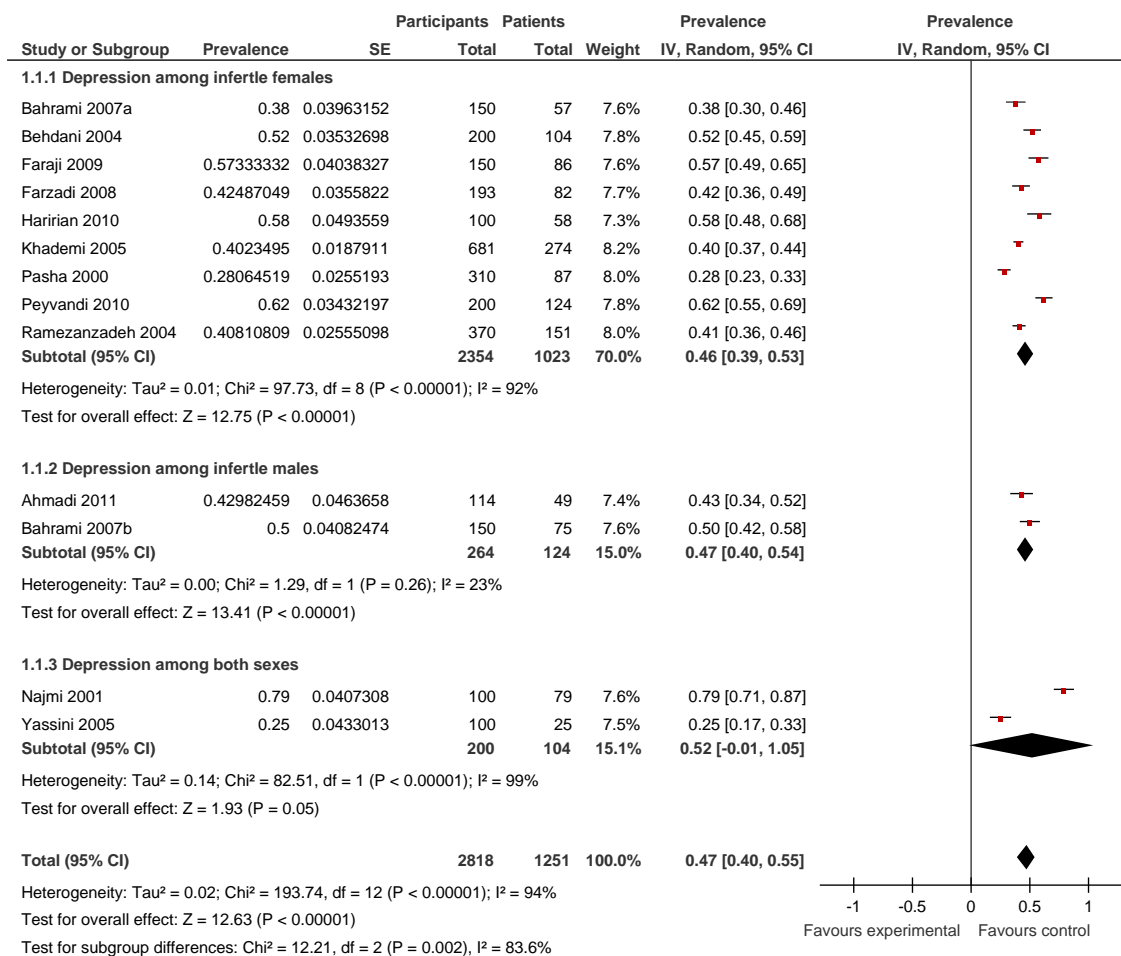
| Study or Subgroup | Prevalence | SE | Participants Total | Patients Total | Weight | Prevalence IV, Random, 95% CI | Prevalence IV, Random, 95% CI |
|---|---|---|---|---|---|---|---|
| **1.1.1 Depression among infertle females** | | | | | | | |
| Bahrami 2007a | 0.38 | 0.03963152 | 150 | 57 | 7.6% | 0.38 [0.30, 0.46] | |
| Behdani 2004 | 0.52 | 0.03532698 | 200 | 104 | 7.8% | 0.52 [0.45, 0.59] | |
| Faraji 2009 | 0.57333332 | 0.04038327 | 150 | 86 | 7.6% | 0.57 [0.49, 0.65] | |
| Farzadi 2008 | 0.42487049 | 0.0355822 | 193 | 82 | 7.7% | 0.42 [0.36, 0.49] | |
| Haririan 2010 | 0.58 | 0.0493559 | 100 | 58 | 7.3% | 0.58 [0.48, 0.68] | |
| Khademi 2005 | 0.4023495 | 0.0187911 | 681 | 274 | 8.2% | 0.40 [0.37, 0.44] | |
| Pasha 2000 | 0.28064519 | 0.0255193 | 310 | 87 | 8.0% | 0.28 [0.23, 0.33] | |
| Peyvandi 2010 | 0.62 | 0.03432197 | 200 | 124 | 7.8% | 0.62 [0.55, 0.69] | |
| Ramezanzadeh 2004 | 0.40810809 | 0.02555098 | 370 | 151 | 8.0% | 0.41 [0.36, 0.46] | |
| **Subtotal (95% CI)** | | | **2354** | **1023** | **70.0%** | **0.46 [0.39, 0.53]** | |

Heterogeneity: Tau² = 0.01; Chi² = 97.73, df = 8 (P < 0.00001); I² = 92%
Test for overall effect: Z = 12.75 (P < 0.00001)

| Study or Subgroup | Prevalence | SE | Participants Total | Patients Total | Weight | Prevalence IV, Random, 95% CI |
|---|---|---|---|---|---|---|
| **1.1.2 Depression among infertle males** | | | | | | |
| Ahmadi 2011 | 0.42982459 | 0.0463658 | 114 | 49 | 7.4% | 0.43 [0.34, 0.52] |
| Bahrami 2007b | 0.5 | 0.04082474 | 150 | 75 | 7.6% | 0.50 [0.42, 0.58] |
| **Subtotal (95% CI)** | | | **264** | **124** | **15.0%** | **0.47 [0.40, 0.54]** |

Heterogeneity: Tau² = 0.00; Chi² = 1.29, df = 1 (P = 0.26); I² = 23%
Test for overall effect: Z = 13.41 (P < 0.00001)

| Study or Subgroup | Prevalence | SE | Participants Total | Patients Total | Weight | Prevalence IV, Random, 95% CI |
|---|---|---|---|---|---|---|
| **1.1.3 Depression among both sexes** | | | | | | |
| Najmi 2001 | 0.79 | 0.0407308 | 100 | 79 | 7.6% | 0.79 [0.71, 0.87] |
| Yassini 2005 | 0.25 | 0.0433013 | 100 | 25 | 7.5% | 0.25 [0.17, 0.33] |
| **Subtotal (95% CI)** | | | **200** | **104** | **15.1%** | **0.52 [-0.01, 1.05]** |

Heterogeneity: Tau² = 0.14; Chi² = 82.51, df = 1 (P < 0.00001); I² = 99%
Test for overall effect: Z = 1.93 (P = 0.05)

**Total (95% CI)** **2818** **1251** **100.0%** **0.47 [0.40, 0.55]**
Heterogeneity: Tau² = 0.02; Chi² = 193.74, df = 12 (P < 0.00001); I² = 94%
Test for overall effect: Z = 12.63 (P < 0.00001)
Test for subgroup differences: Chi² = 12.21, df = 2 (P = 0.002), I² = 83.6%

-1 -0.5 0 0.5 1
Favours experimental Favours control